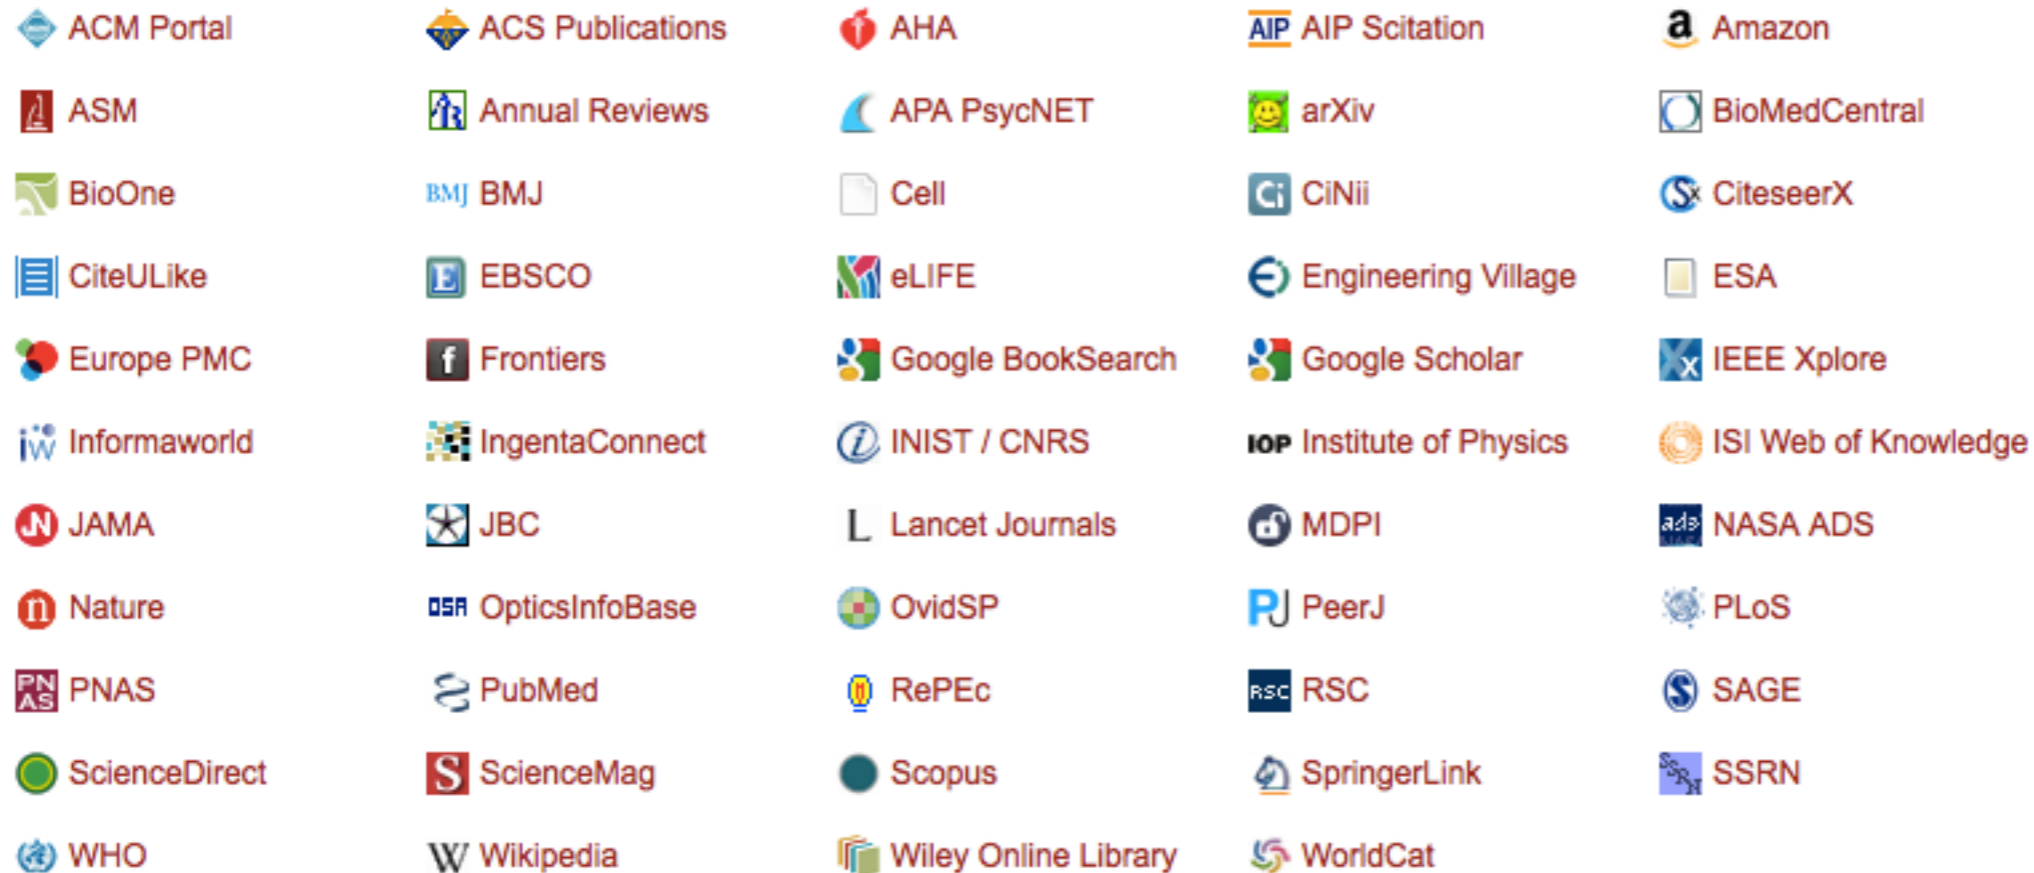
| | | | | |
|---|---|---|---|---|
| ACM Portal | ACS Publications | AHA | AIP AIP Scitation | a Amazon |
| ASM | Annual Reviews | APA PsycNET | arXiv | BioMedCentral |
| BioOne | BMJ BMJ | Cell | Ci CiNii | CiteseerX |
| CiteULike | E EBSCO | eLIFE | Engineering Village | ESA |
| Europe PMC | f Frontiers | Google BookSearch | Google Scholar | IEEE Xplore |
| iw Informaworld | IngentaConnect | INIST / CNRS | IOP Institute of Physics | ISI Web of Knowledge |
| JAMA | JBC | L Lancet Journals | MDPI | ads NASA ADS |
| n Nature | OSA OpticsInfoBase | OvidSP | PeerJ | PLoS |
| PN AS PNAS | PubMed | RePEc | RSC RSC | SAGE |
| ScienceDirect | S ScienceMag | Scopus | SpringerLink | SSRN |
| WHO | W Wikipedia | Wiley Online Library | WorldCat | |